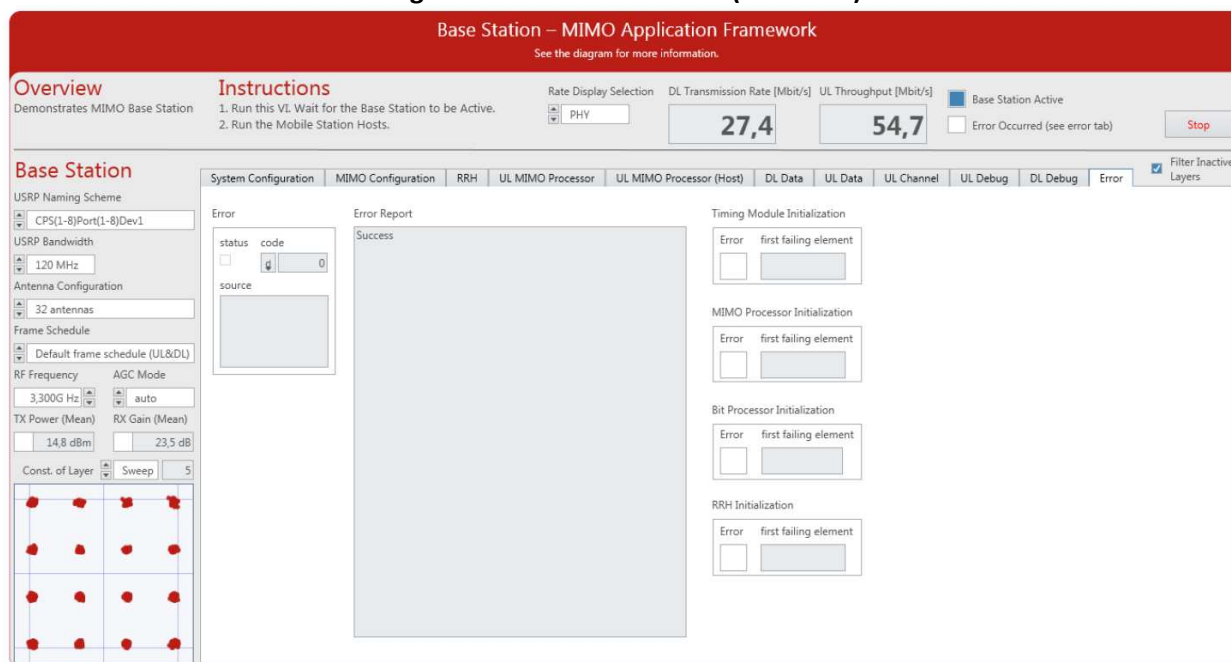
Base Station – MIMO Application Framework
See the diagram for more information.

Overview
Demonstrates MIMO Base Station

Instructions
1. Run this VI. Wait for the Base Station to be Active.
2. Run the Mobile Station Hosts.

Rate Display Selection
PHY

DL Transmission Rate [Mbit/s]
27,4

UL Throughput [Mbit/s]
54,7

Base Station Active
Error Occurred (see error tab)
Stop

Base Station
USRP Naming Scheme
CPS(1-8)Port(1-8)Dev1
USRP Bandwidth
120 MHz
Antenna Configuration
32 antennas
Frame Schedule
Default frame schedule (UL&DL)
RF Frequency
3,300G Hz
AGC Mode
auto
TX Power (Mean)
14,8 dBm
RX Gain (Mean)
23,5 dB
Const. of Layer
Sweep
5

System Configuration | MIMO Configuration | RRH | UL MIMO Processor | UL MIMO Processor (Host) | DL Data | UL Data | UL Channel | UL Debug | DL Debug | Error

Filter Inactive Layers

Error
status code
0
source

Error Report
Success

Timing Module Initialization
Error first failing element

MIMO Processor Initialization
Error first failing element

Bit Processor Initialization
Error first failing element

RRH Initialization
Error first failing element